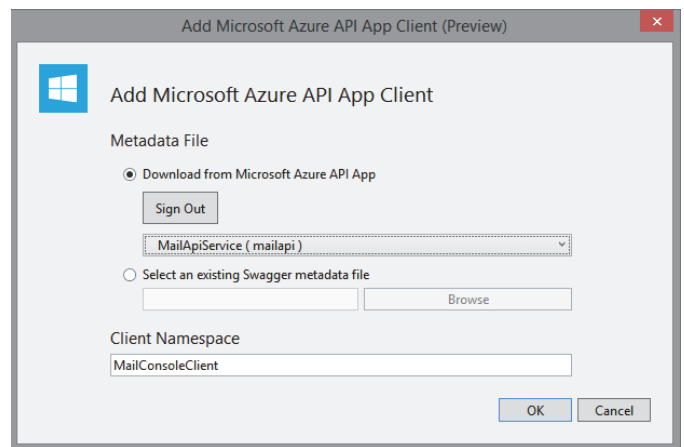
Add Microsoft Azure API App Client (Preview)

Add Microsoft Azure API App Client

Metadata File

Download from Microsoft Azure API App

Sign Out

MailApiService ( mailapi )

Select an existing Swagger metadata file

Browse

Client Namespace

MailConsoleClient

OK

Cancel